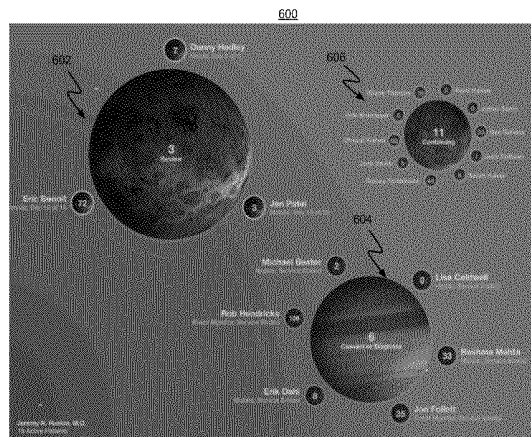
600

602

606

604

7
Danny Hadley
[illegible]

3
Stroke

72
Eric Sewell
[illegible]

3
Jan Potel
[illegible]

11
Conferring

Susan Thomas
Emily Adams
John Rodriguez
Kendra Smith
Stacey Kabel
Tom Summers
Jack Wilson
Jacob Robinson
Bonney Forsman
Sarah Fuller

2
Michael Baxter
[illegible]

6
Lisa Caldwell
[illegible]

Rob Hendricks
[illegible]

6
Concerted Diagnosis

33
Roshana Mehta
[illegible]

4
Erik Dahl
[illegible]

35
Jon Follett
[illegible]

Jeremy R. Rankin, M.D.
15 Active Patients